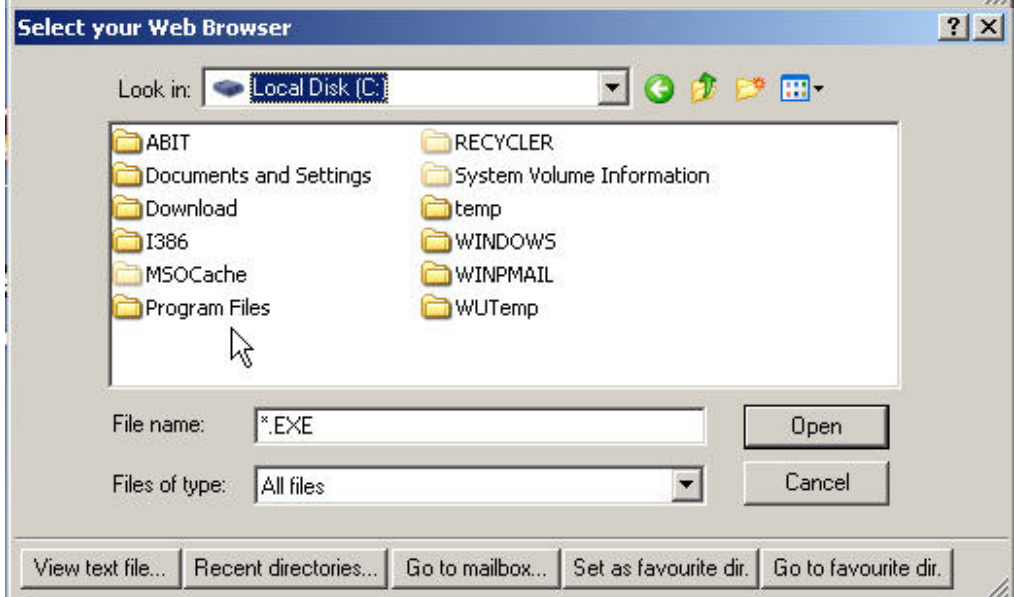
Select your Web Browser

?
X

Look in: Local Disk (C:)

ABIT
Documents and Settings
Download
I386
MSOCache
Program Files

RECYCLER
System Volume Information
temp
WINDOWS
WINPMAIL
WUTemp

File name: *.EXE

Open

Files of type: All files

Cancel

View text file... Recent directories... Go to mailbox... Set as favourite dir. Go to favourite dir.